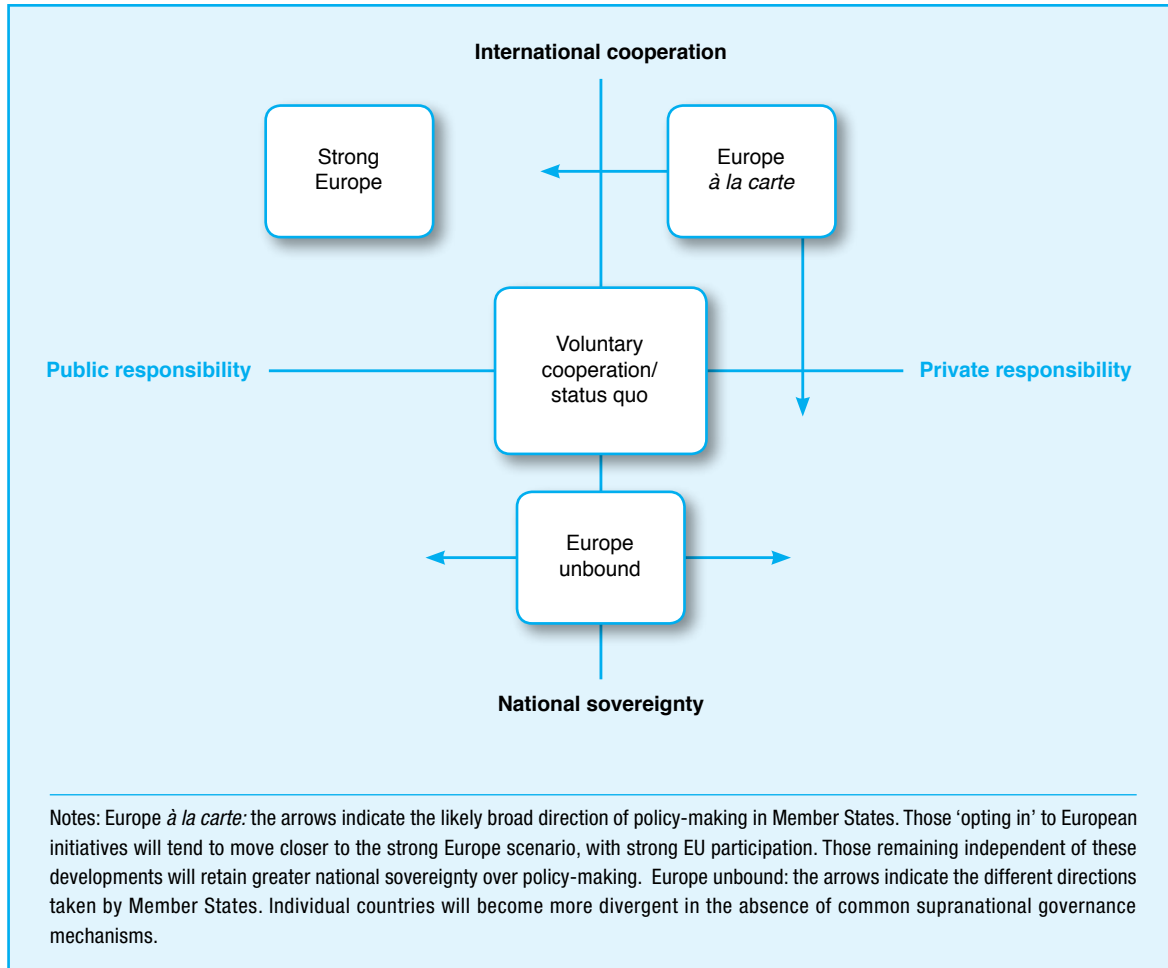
International cooperation

Strong Europe

Europe *à la carte*

Public responsibility

Voluntary cooperation/ status quo

Private responsibility

Europe unbound

National sovereignty

Notes: Europe *à la carte:* the arrows indicate the likely broad direction of policy-making in Member States. Those 'opting in' to European initiatives will tend to move closer to the strong Europe scenario, with strong EU participation. Those remaining independent of these developments will retain greater national sovereignty over policy-making. Europe unbound: the arrows indicate the different directions taken by Member States. Individual countries will become more divergent in the absence of common supranational governance mechanisms.